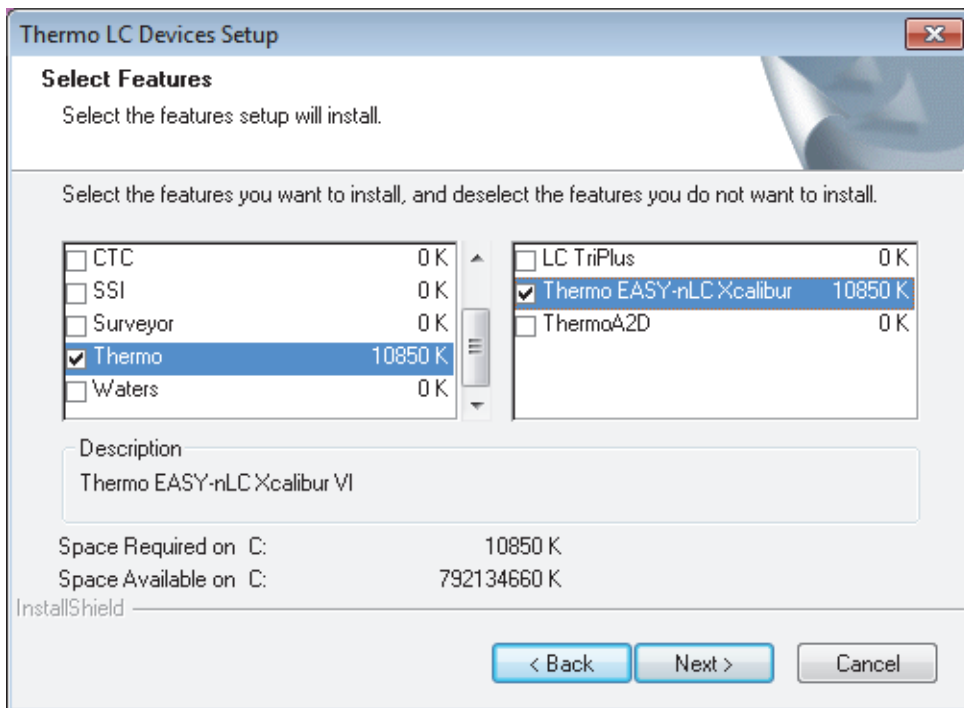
Thermo LC Devices Setup

Select Features

Select the features setup will install.

Select the features you want to install, and deselect the features you do not want to install.

CTC 0 K
SSI 0 K
Surveyor 0 K
Thermo 10850 K
Waters 0 K

LC TriPlus 0 K
Thermo EASY-nLC Xcalibur 10850 K
ThermoA2D 0 K

Description

Thermo EASY-nLC Xcalibur VI

Space Required on C: 10850 K
Space Available on C: 792134660 K

InstallShield

< Back Next > Cancel